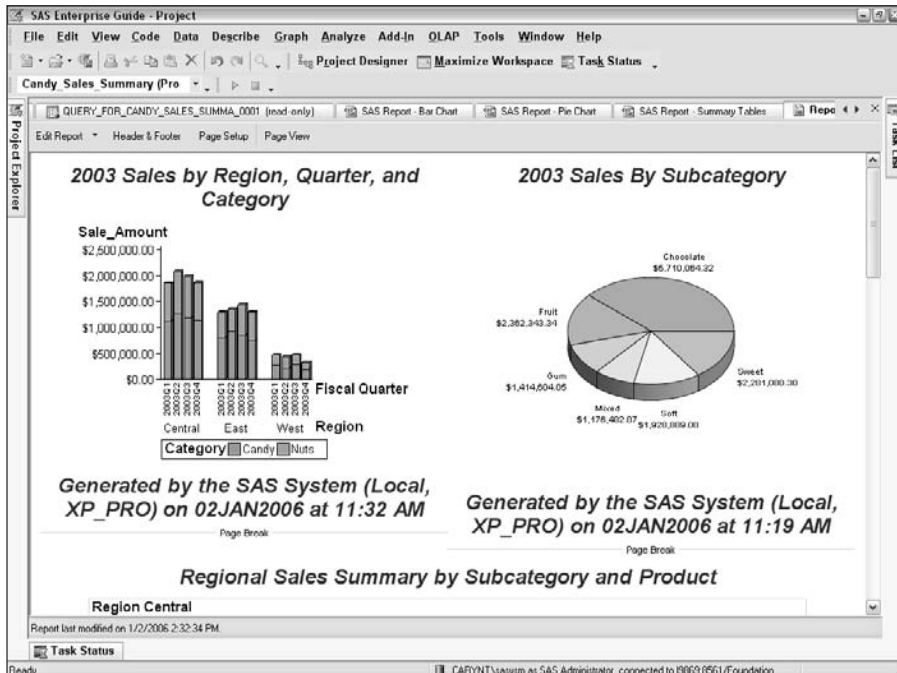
SAS Enterprise Guide - Project

File Edit View Code Data Describe Graph Analyze Add-In OLAP Tools Window Help

Project Designer Maximize Workspace Task Status

Candy_Sales_Summary (Pro

Project Explorer

QUERY_FOR_CANDY_SALES_SUMMA_0001 (read-only) SAS Report - Bar Chart SAS Report - Pie Chart SAS Report - Summary Tables Repo

Task List

Edit Report Header & Footer Page Setup Page View

2003 Sales by Region, Quarter, and Category

Sale_Amount

$2,500,000.00
$2,000,000.00
$1,500,000.00
$1,000,000.00
$500,000.00
$0.00

2003Q1 2003Q2 2003Q3 2003Q4 2003Q1 2003Q2 2003Q3 2003Q4 2003Q1 2003Q2 2003Q3 2003Q4

Fiscal Quarter

Central East West Region

Category Candy Nuts

2003 Sales By Subcategory

Chocolate $5,710,064.32

Fruit $2,362,343.34

Gum $1,414,604.05

Mixed $1,176,402.07

Soft $1,920,809.00

Sweet $2,281,000.30

Generated by the SAS System (Local, XP_PRO) on 02JAN2006 at 11:32 AM

Page Break

Generated by the SAS System (Local, XP_PRO) on 02JAN2006 at 11:19 AM

Page Break

Regional Sales Summary by Subcategory and Product

Region Central

Report last modified on 1/2/2006 2:32:34 PM.

Task Status

Ready

CARYNT\sasjxm as SAS Administrator, connected to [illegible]/Foundation